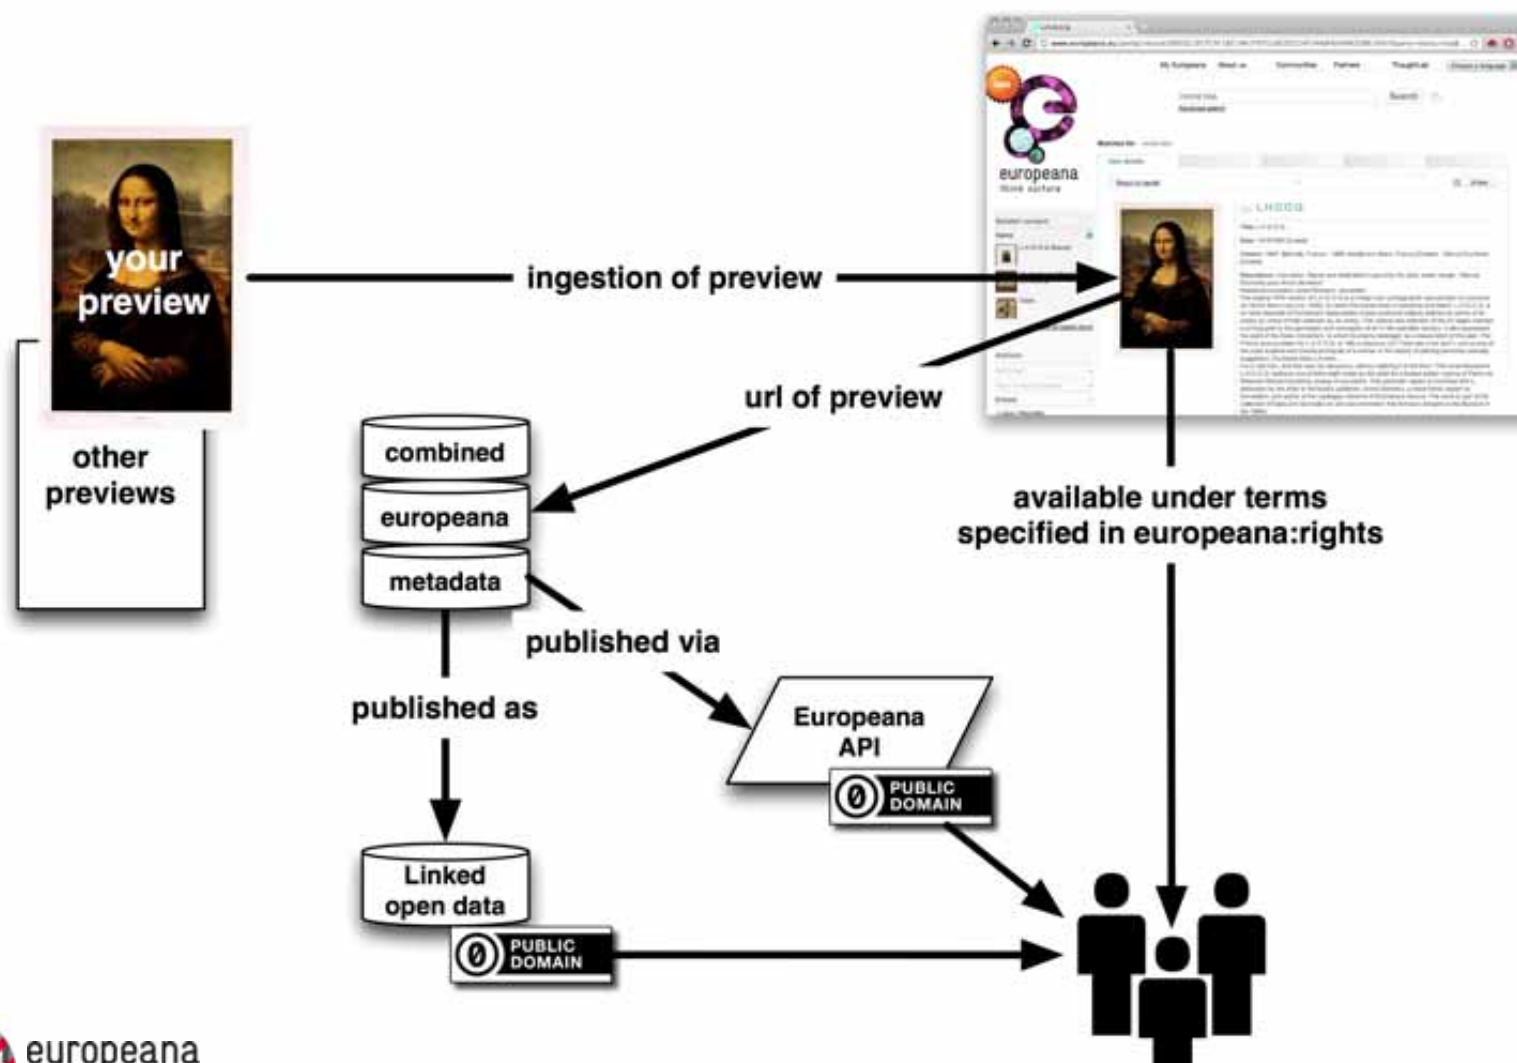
your preview

other previews

ingestion of preview

europeana
think culture

url of preview

combined

europeana

metadata

available under terms specified in europeana:rights

published via

published as

Europeana API

PUBLIC DOMAIN

Linked open data

PUBLIC DOMAIN

europeana